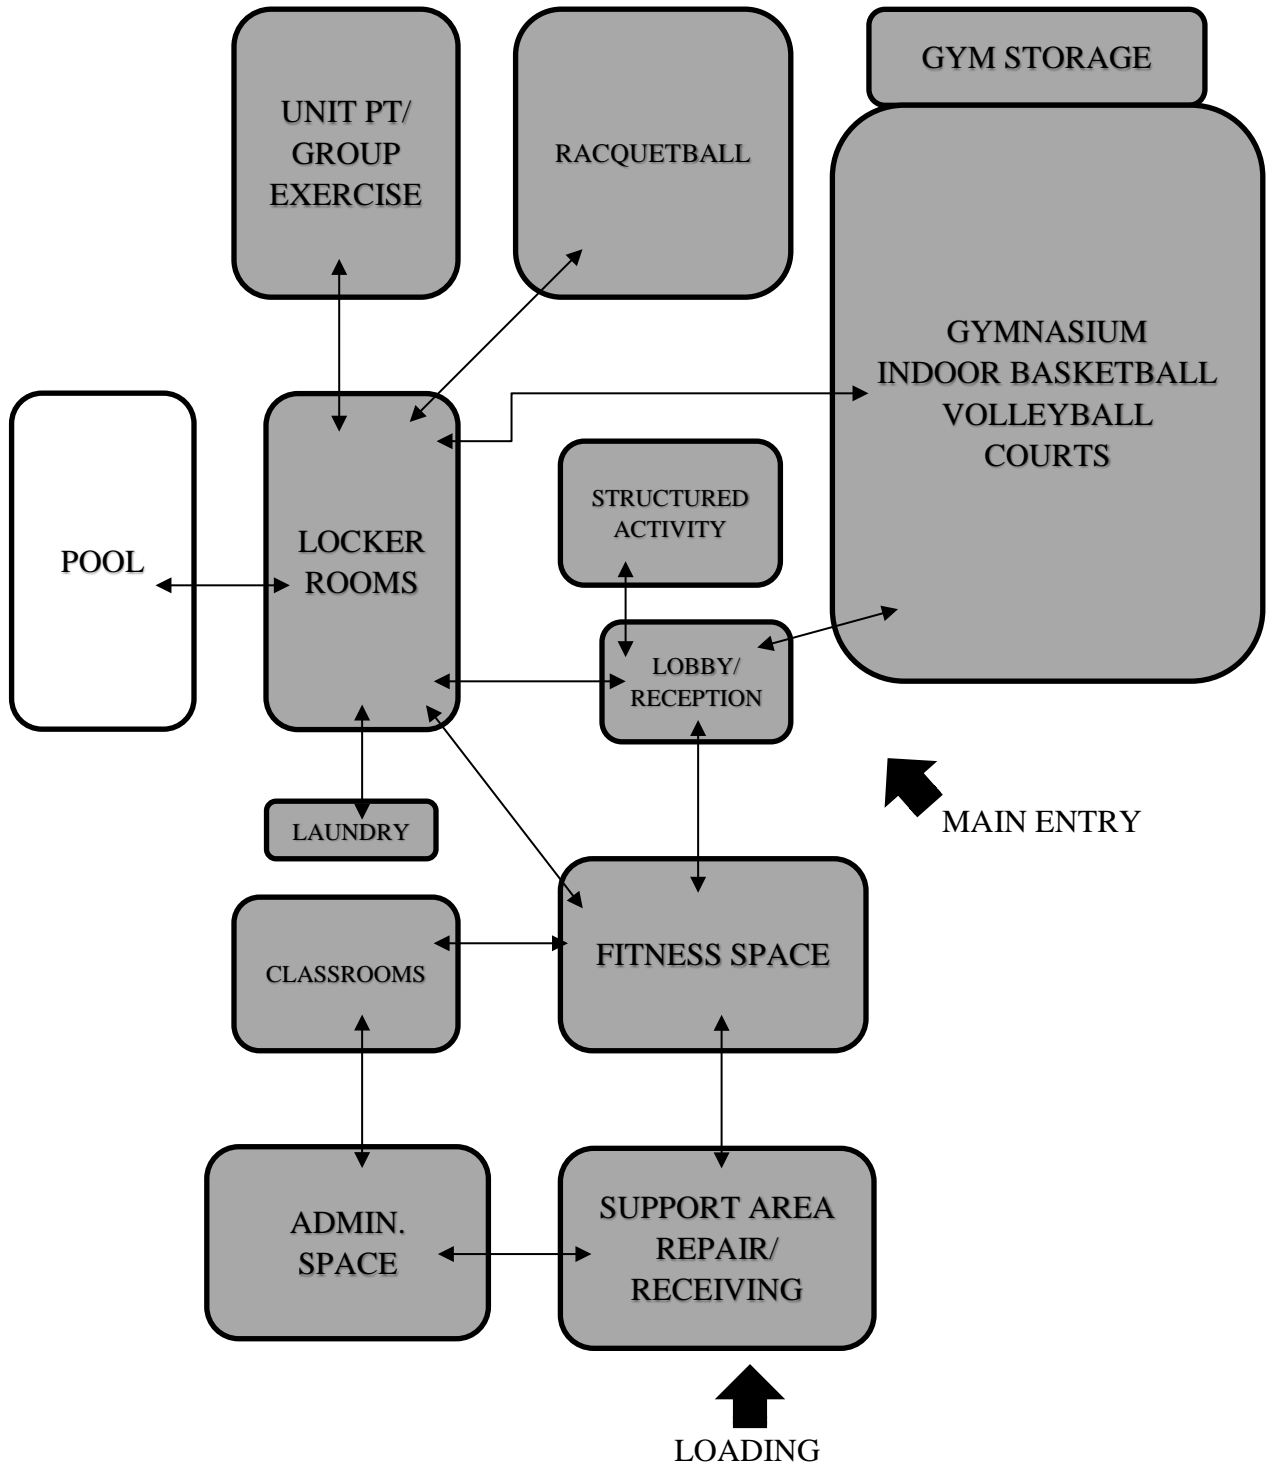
UNIT PT/ GROUP EXERCISE

RACQUETBALL

GYM STORAGE

GYMNASIUM INDOOR BASKETBALL VOLLEYBALL COURTS

POOL

LOCKER ROOMS

STRUCTURED ACTIVITY

LOBBY/ RECEPTION

LAUNDRY

MAIN ENTRY

CLASSROOMS

FITNESS SPACE

ADMIN. SPACE

SUPPORT AREA REPAIR/ RECEIVING

LOADING